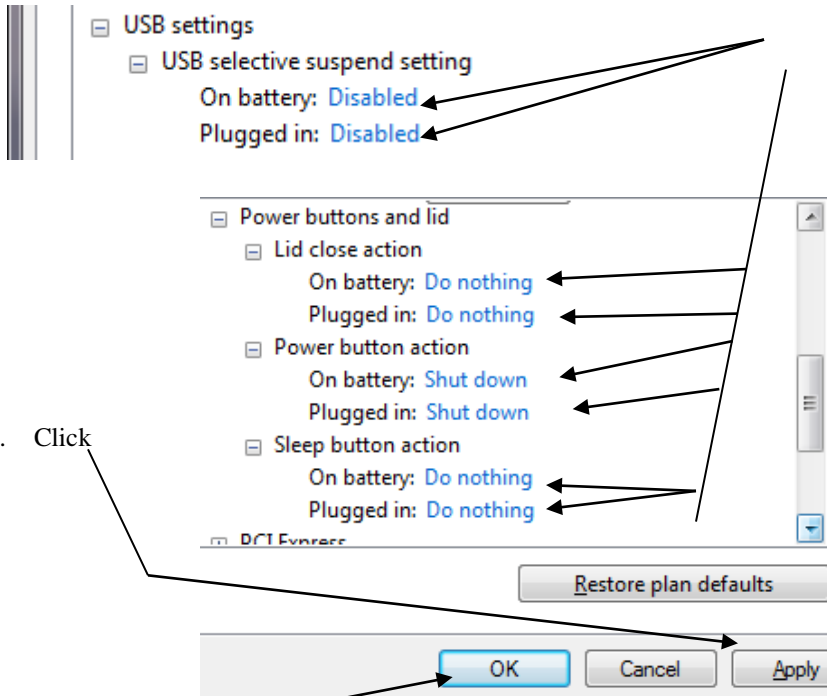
USB settings
USB selective suspend setting
On battery: Disabled
Plugged in: Disabled

Power buttons and lid
Lid close action
On battery: Do nothing
Plugged in: Do nothing
Power button action
On battery: Shut down
Plugged in: Shut down
Sleep button action
On battery: Do nothing
Plugged in: Do nothing
PCI Express

. Click

Restore plan defaults

OK
Cancel
Apply